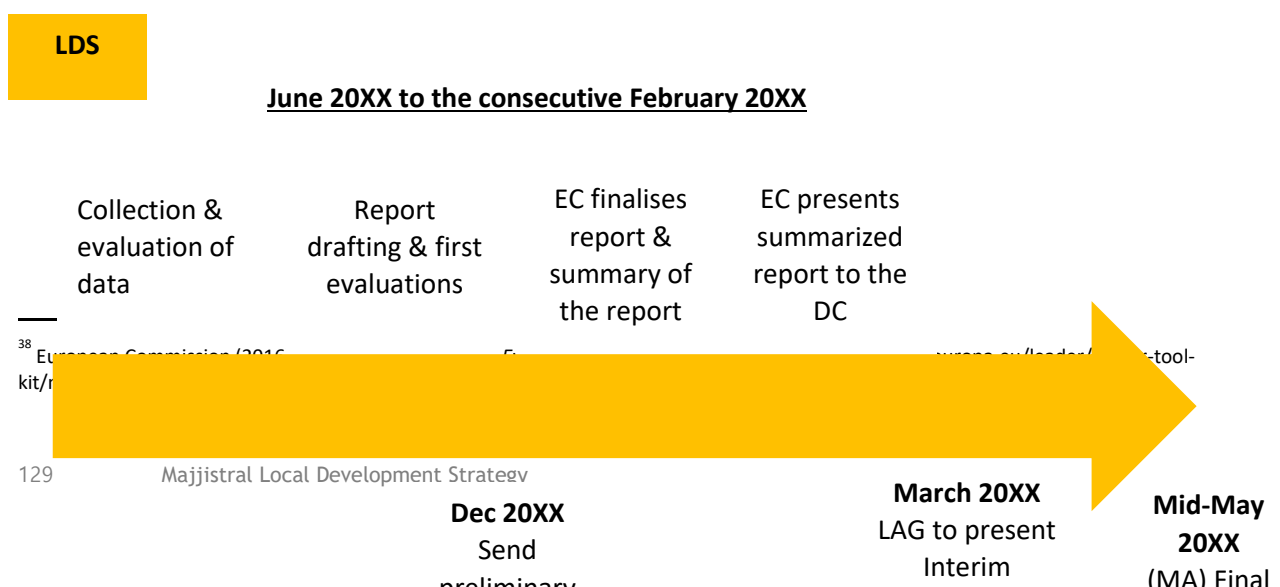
LDS

June 20XX to the consecutive February 20XX

Collection & evaluation of data

Report drafting & first evaluations

EC finalises report & summary of the report

EC presents summarized report to the DC

$^{38}$ Eu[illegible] Commission (2016 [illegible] E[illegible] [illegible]urope.eu/leader/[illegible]-tool-kit/r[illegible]

129 Majjistral Local Development Strategy

Dec 20XX
Send
preliminary

March 20XX
LAG to present
Interim

Mid-May
20XX
(MA) Final